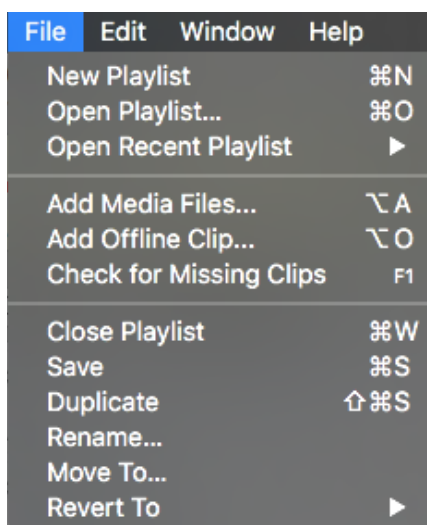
File Edit Window Help

New Playlist ⌘N
Open Playlist... ⌘O
Open Recent Playlist ▶

Add Media Files... ⌥A
Add Offline Clip... ⌥O
Check for Missing Clips F1

Close Playlist ⌘W
Save ⌘S
Duplicate ⇧⌘S
Rename...
Move To...
Revert To ▶